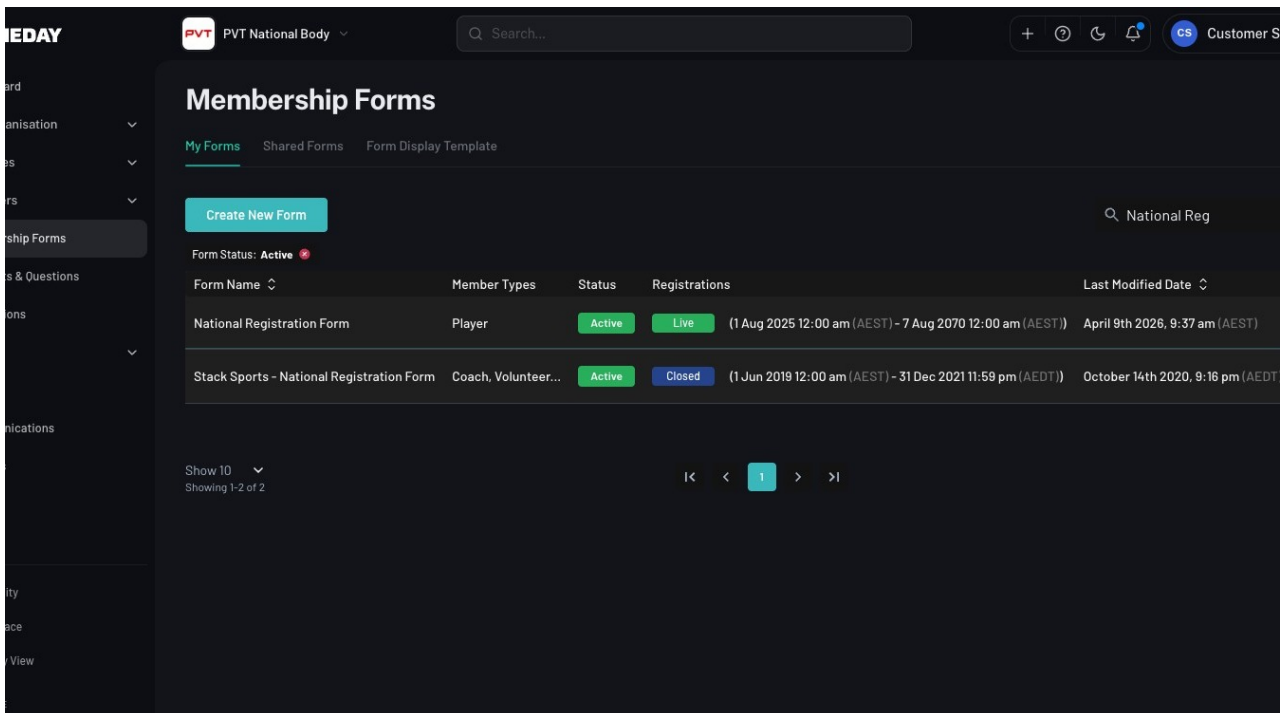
IEDAY

ard
anisation
es
rs
rship Forms
s & Questions
ions
nications
ity
ace
View

PVT PVT National Body

Search...

CS Customer S

Membership Forms

My Forms Shared Forms Form Display Template

Create New Form

National Reg

Form Status: Active

| Form Name | Member Types | Status | Registrations | Last Modified Date |
|---|---|---|---|---|
| National Registration Form | Player | Active | Live (1 Aug 2025 12:00 am (AEST) - 7 Aug 2070 12:00 am (AEST)) | April 9th 2026, 9:37 am (AEST) |
| Stack Sports - National Registration Form | Coach, Volunteer... | Active | Closed (1 Jun 2019 12:00 am (AEST) - 31 Dec 2021 11:59 pm (AEDT)) | October 14th 2020, 9:16 pm (AEDT |

Show 10
Showing 1-2 of 2

1